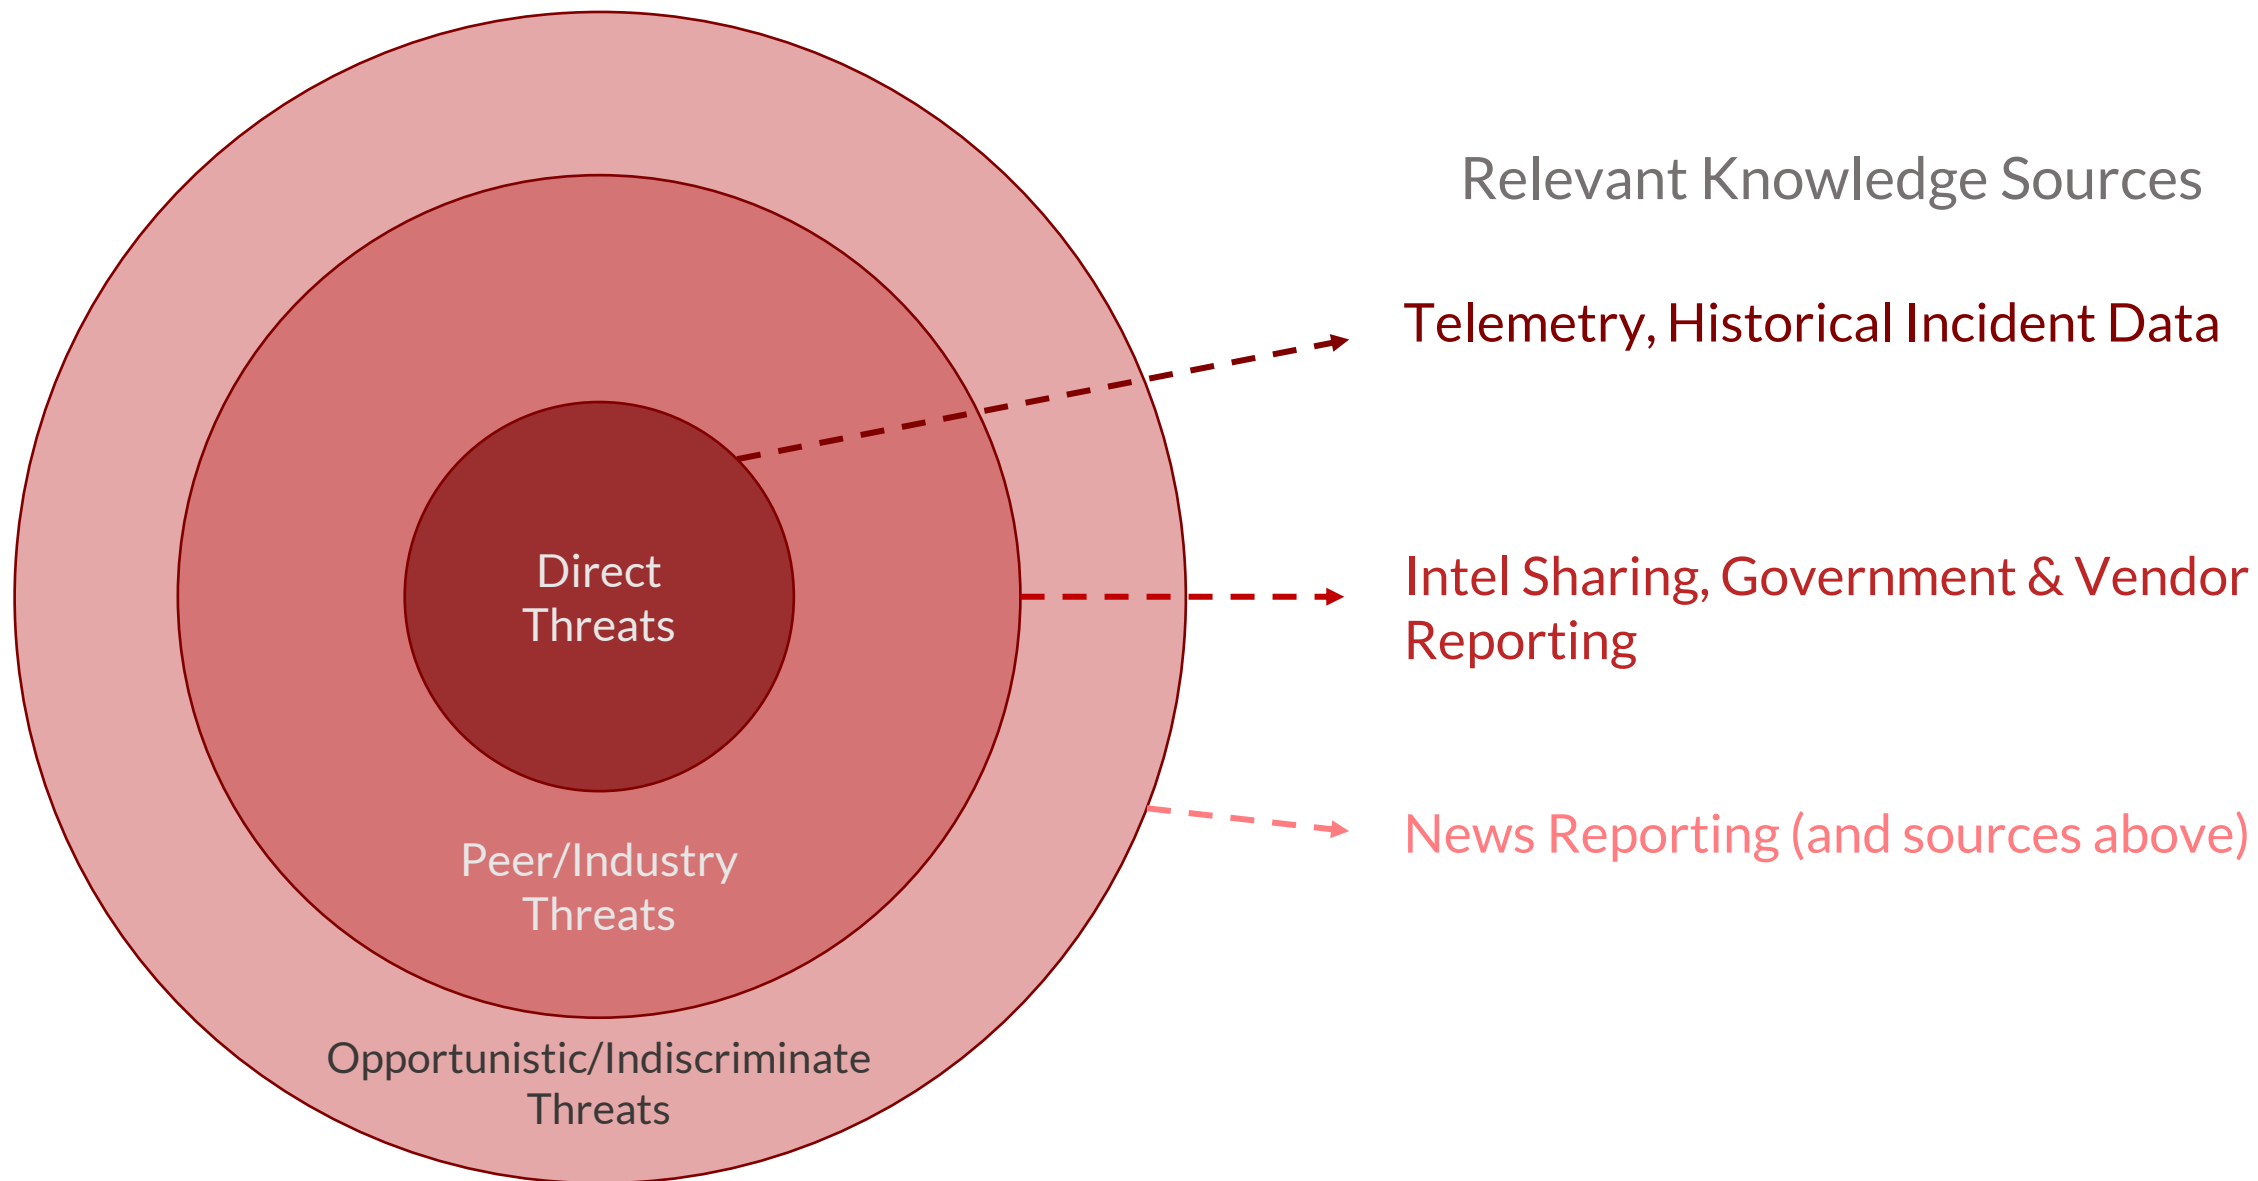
Direct Threats

Peer/Industry Threats

Opportunistic/Indiscriminate Threats

Relevant Knowledge Sources

Telemetry, Historical Incident Data

Intel Sharing, Government & Vendor Reporting

News Reporting (and sources above)